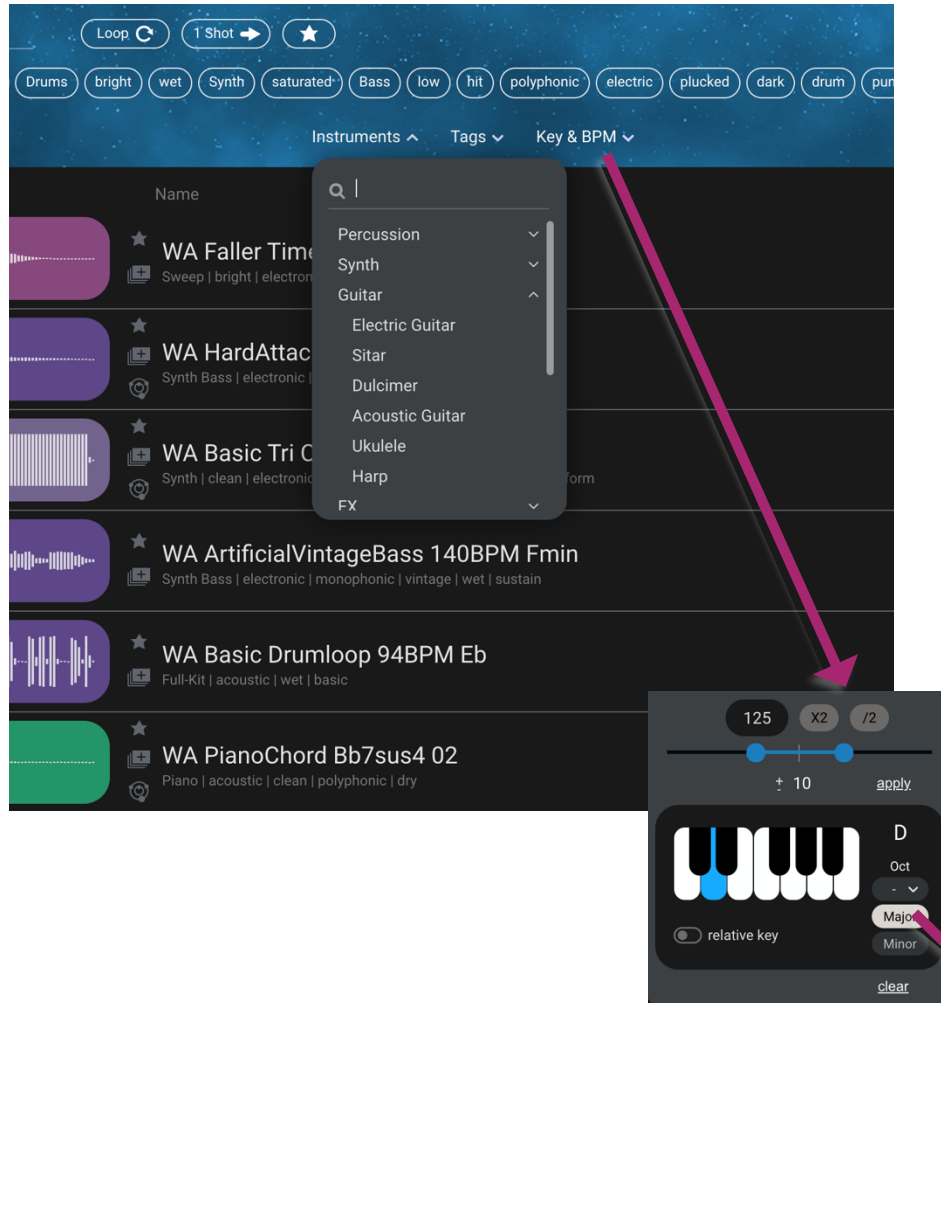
Loop 1 Shot

Drums bright wet Synth saturated Bass low hit polyphonic electric plucked dark drum pun

Instruments Tags Key & BPM

Name

Percussion
Synth
Guitar
Electric Guitar
Sitar
Dulcimer
Acoustic Guitar
Ukulele
Harp
FX

WA Faller Time
Sweep | bright | electron

WA HardAttac
Synth Bass | electronic |

WA Basic Tri O
Synth | clean | electronic form

WA ArtificialVintageBass 140BPM Fmin
Synth Bass | electronic | monophonic | vintage | wet | sustain

WA Basic Drumloop 94BPM Eb
Full-Kit | acoustic | wet | basic

WA PianoChord Bb7sus4 02
Piano | acoustic | clean | polyphonic | dry

125 X2 /2
± 10 apply

D
Oct
-
Majo
Minor
relative key
clear